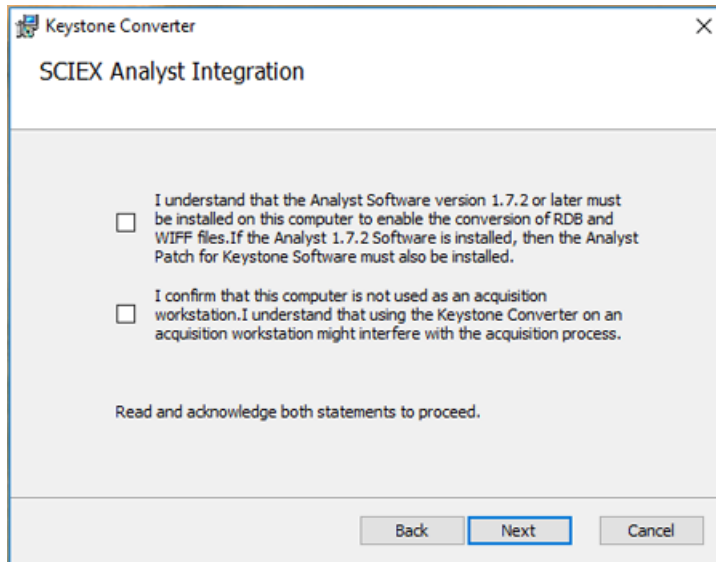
Keystone Converter

SCIEX Analyst Integration

I understand that the Analyst Software version 1.7.2 or later must be installed on this computer to enable the conversion of RDB and WIFF files.If the Analyst 1.7.2 Software is installed, then the Analyst Patch for Keystone Software must also be installed.

I confirm that this computer is not used as an acquisition workstation.I understand that using the Keystone Converter on an acquisition workstation might interfere with the acquisition process.

Read and acknowledge both statements to proceed.

Back Next Cancel